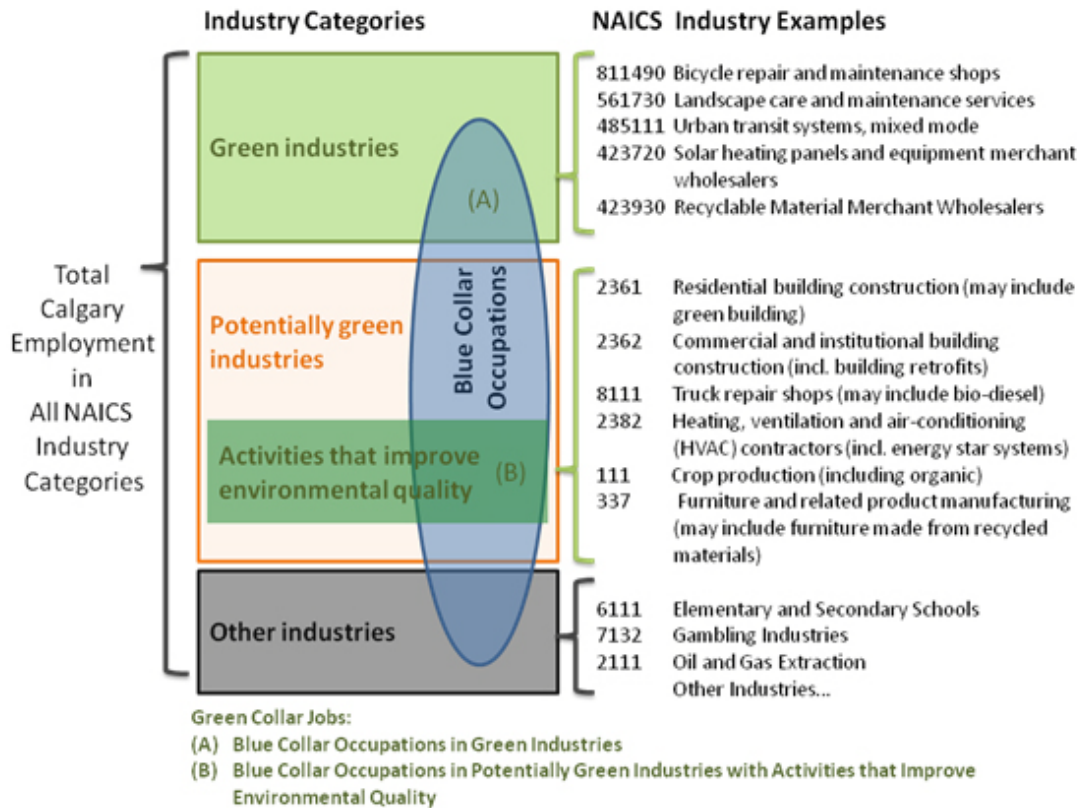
Industry Categories

NAICS Industry Examples

Total Calgary Employment in All NAICS Industry Categories

Green industries

(A)

Potentially green industries

Blue Collar Occupations

Activities that improve environmental quality

(B)

Other industries

811490 Bicycle repair and maintenance shops
561730 Landscape care and maintenance services
485111 Urban transit systems, mixed mode
423720 Solar heating panels and equipment merchant wholesalers
423930 Recyclable Material Merchant Wholesalers

2361 Residential building construction (may include green building)
2362 Commercial and institutional building construction (incl. building retrofits)
8111 Truck repair shops (may include bio-diesel)
2382 Heating, ventilation and air-conditioning (HVAC) contractors (incl. energy star systems)
111 Crop production (including organic)
337 Furniture and related product manufacturing (may include furniture made from recycled materials)

6111 Elementary and Secondary Schools
7132 Gambling Industries
2111 Oil and Gas Extraction
Other Industries...

Green Collar Jobs:
(A) Blue Collar Occupations in Green Industries
(B) Blue Collar Occupations in Potentially Green Industries with Activities that Improve Environmental Quality